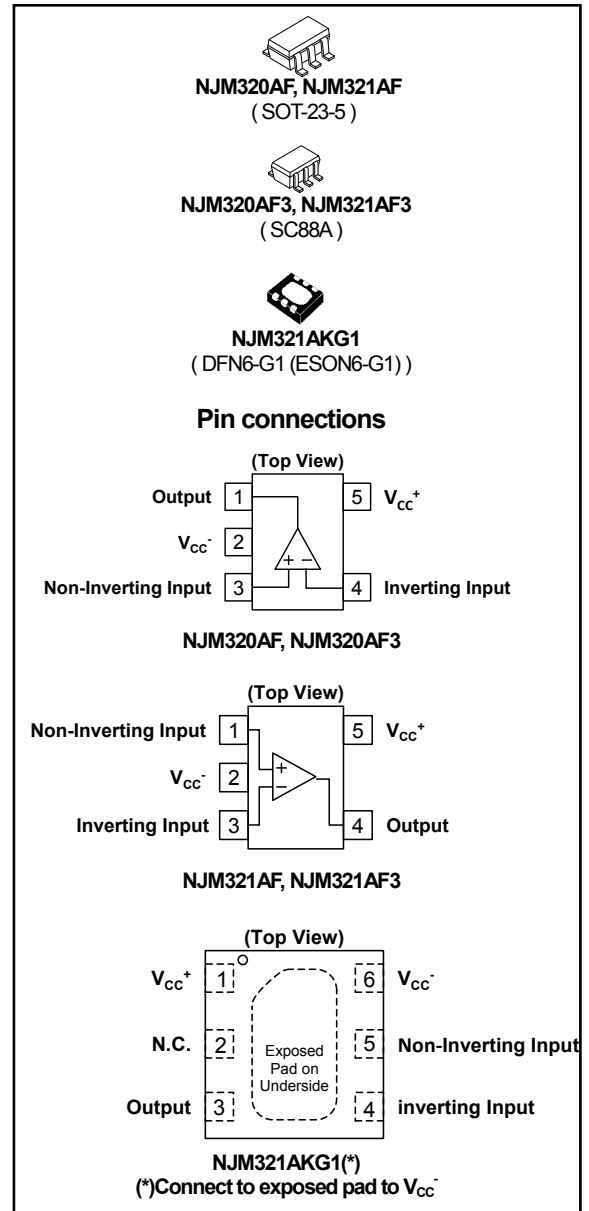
NJM320AF, NJM321AF
( SOT-23-5 )

NJM320AF3, NJM321AF3
( SC88A )

NJM321AKG1
( DFN6-G1 (ESON6-G1) )

Pin connections

(Top View)

Output 1
$V_{CC}^-$ 2
Non-Inverting Input 3
5 $V_{CC}^+$
4 Inverting Input
+ −

NJM320AF, NJM320AF3

(Top View)

Non-Inverting Input 1
$V_{CC}^-$ 2
Inverting Input 3
5 $V_{CC}^+$
4 Output
+ −

NJM321AF, NJM321AF3

(Top View)

$V_{CC}^+$ 1
N.C. 2
Output 3
6 $V_{CC}^-$
5 Non-Inverting Input
4 inverting Input

Exposed Pad on Underside

NJM321AKG1(*)
(*)Connect to exposed pad to $V_{CC}^-$